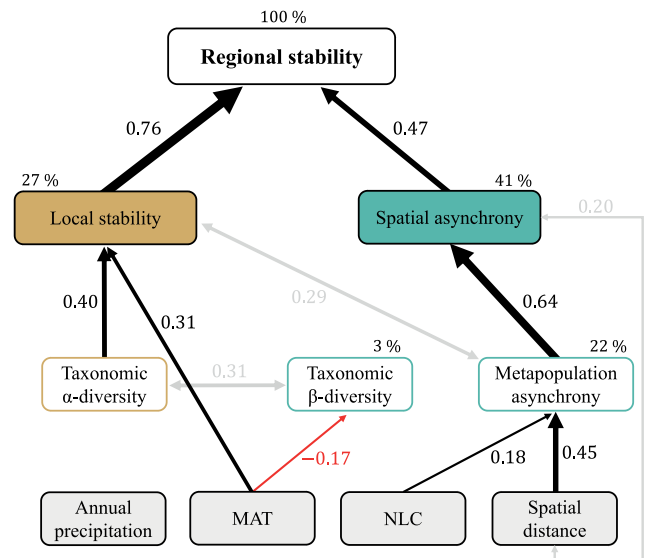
100 %

Regional stability

0.76

0.47

27 %

41 %

0.20

Local stability

Spatial asynchrony

0.29

0.40

0.31

0.64

3 %

22 %

Taxonomic α-diversity

0.31

Taxonomic β-diversity

Metapopulation asynchrony

−0.17

0.18

0.45

Annual precipitation

MAT

NLC

Spatial distance